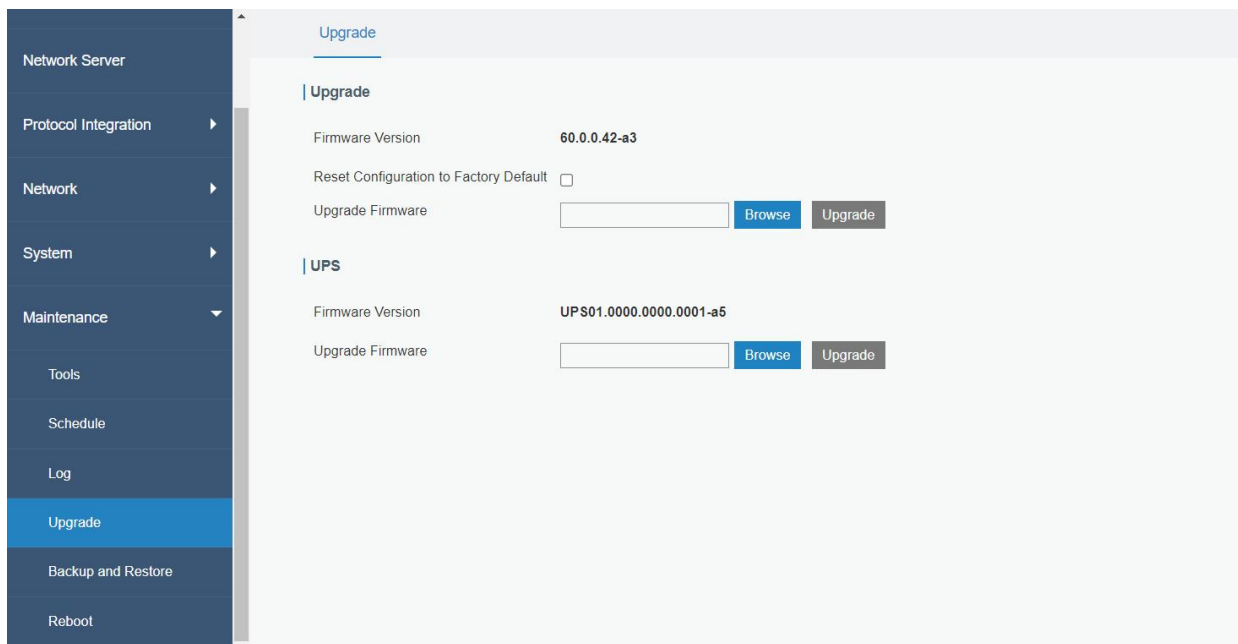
Network Server

Protocol Integration

Network

System

Maintenance

Tools

Schedule

Log

Upgrade

Backup and Restore

Reboot

Upgrade

Upgrade

Firmware Version 60.0.0.42-a3

Reset Configuration to Factory Default

Upgrade Firmware Browse Upgrade

UPS

Firmware Version UPS01.0000.0000.0001-a5

Upgrade Firmware Browse Upgrade